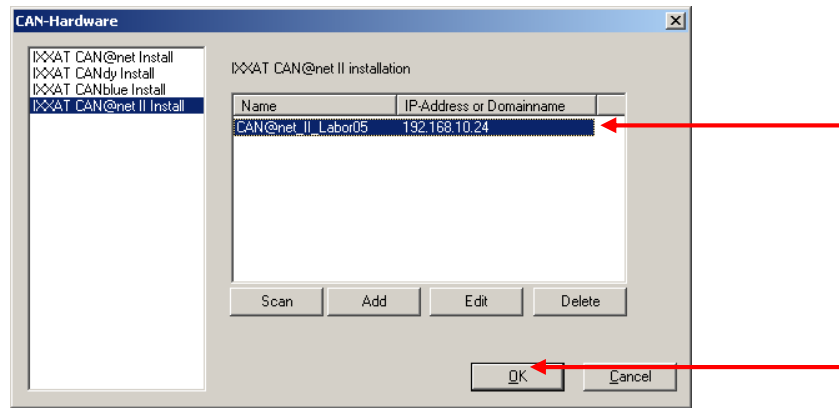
CAN-Hardware

IXXAT CAN@net Install
IXXAT CANdy Install
IXXAT CANblue Install
IXXAT CAN@net II Install

IXXAT CAN@net II installation

| Name | IP-Address or Domainname |
|---|---|
| CAN@net_II_Labor05 | 192.168.10.24 |

Scan Add Edit Delete

OK Cancel